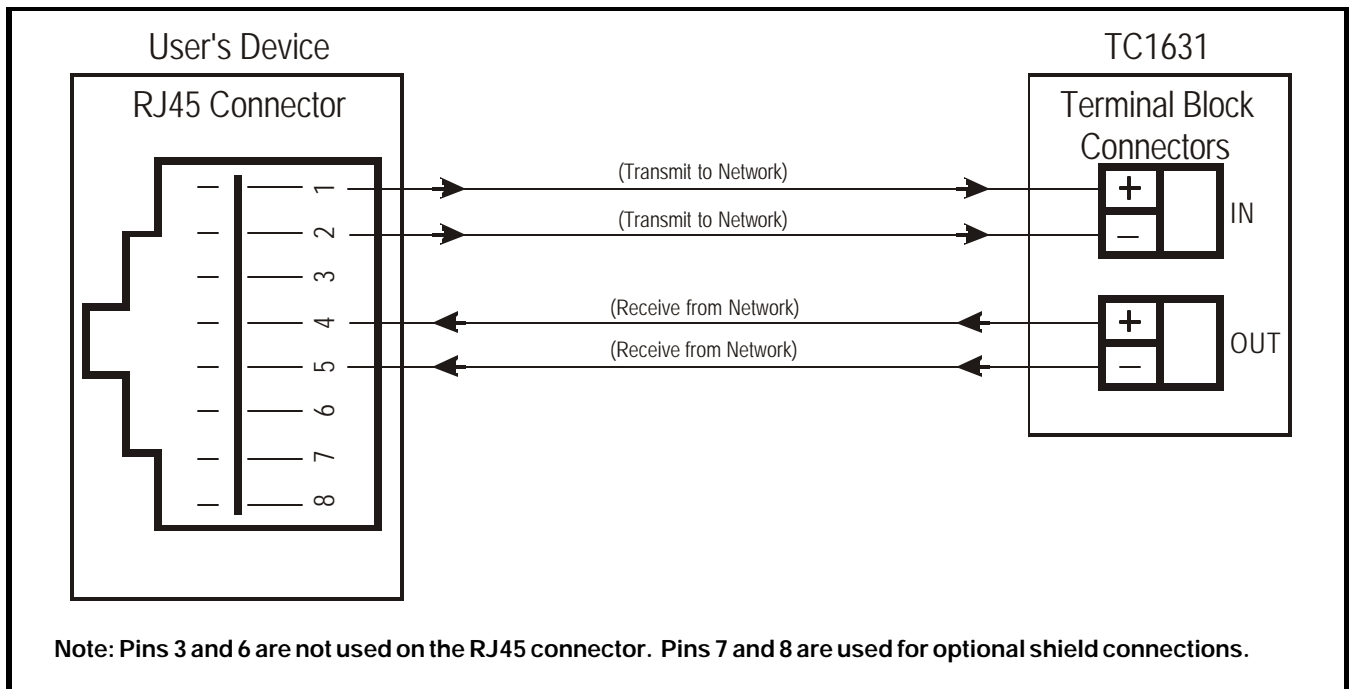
User's Device

RJ45 Connector

1
2
3
4
5
6
7
8

(Transmit to Network)

(Transmit to Network)

(Receive from Network)

(Receive from Network)

TC1631

Terminal Block Connectors

+
–
IN

+
–
OUT

Note: Pins 3 and 6 are not used on the RJ45 connector. Pins 7 and 8 are used for optional shield connections.